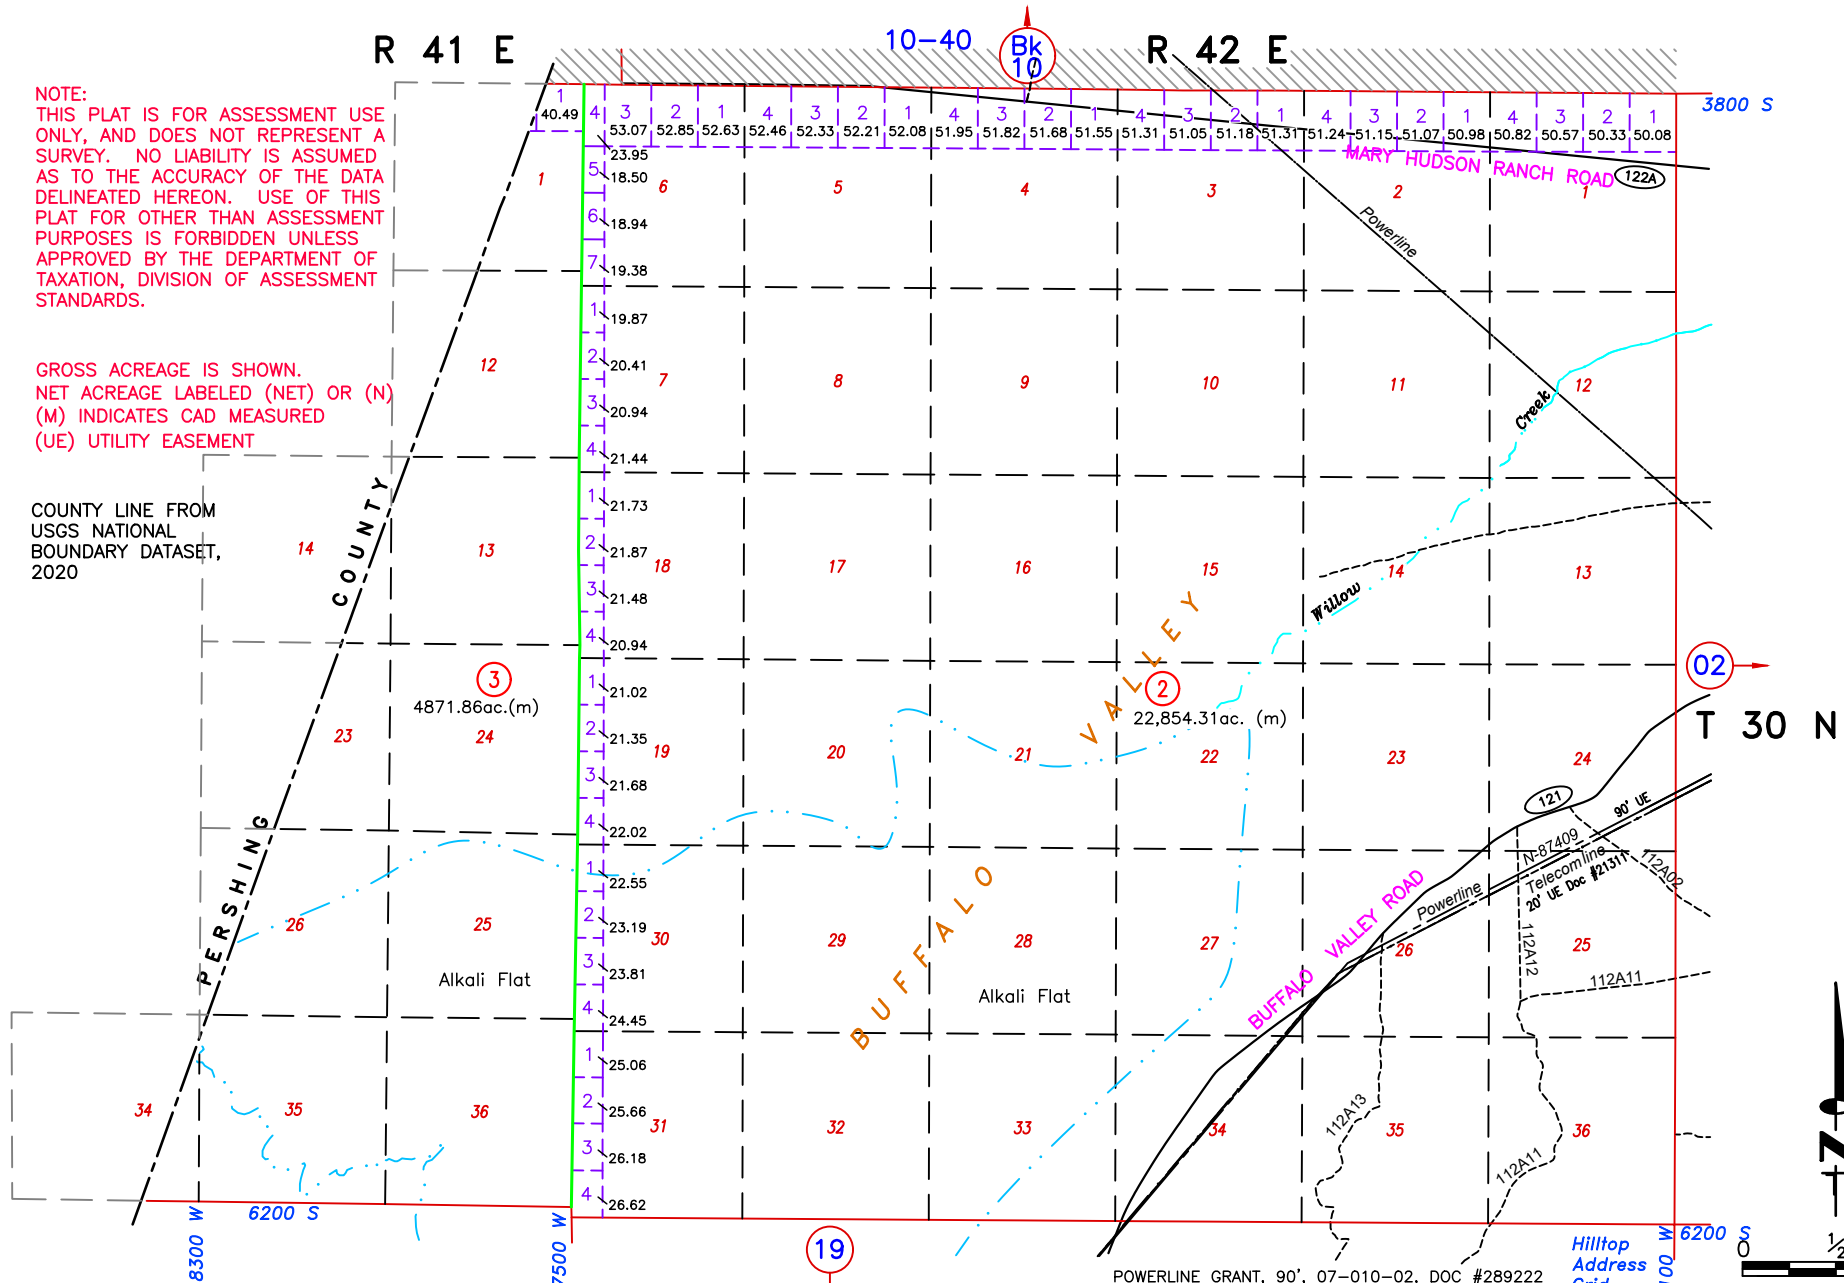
R 41 E

10–40

Bk 10

R 42 E

3800 S

NOTE:
THIS PLAT IS FOR ASSESSMENT USE ONLY, AND DOES NOT REPRESENT A SURVEY. NO LIABILITY IS ASSUMED AS TO THE ACCURACY OF THE DATA DELINEATED HEREON. USE OF THIS PLAT FOR OTHER THAN ASSESSMENT PURPOSES IS FORBIDDEN UNLESS APPROVED BY THE DEPARTMENT OF TAXATION, DIVISION OF ASSESSMENT STANDARDS.

GROSS ACREAGE IS SHOWN.
NET ACREAGE LABELED (NET) OR (N)
(M) INDICATES CAD MEASURED
(UE) UTILITY EASEMENT

COUNTY LINE FROM USGS NATIONAL BOUNDARY DATASET, 2020

1 40.49 4 3 53.07 2 52.85 1 52.63 4 52.46 3 52.33 2 52.21 1 52.08 4 51.95 3 51.82 2 51.68 1 51.55 4 51.31 3 51.05 2 51.18 1 51.31 4 51.24 3 51.15 2 51.07 1 50.98 4 50.82 3 50.57 2 50.33 1 50.08

23.95
5 18.50
6 18.94
7 19.38
1 19.87
2 20.41
3 20.94
4 21.44
1 21.73
2 21.87
3 21.48
4 20.94
1 21.02
2 21.35
3 21.68
4 22.02
1 22.55
2 23.19
3 23.81
4 24.45
1 25.06
2 25.66
3 26.18
4 26.62

MARY HUDSON RANCH ROAD 122A

Powerline

1 6 5 4 3 2 1
12 7 8 9 10 11 12
14 13 18 17 16 15 14 13
23 24 19 20 21 22 23 24
26 25 30 29 28 27 26 25
34 35 36 31 32 33 34 35 36

Creek

Willow

PERSHING COUNTY

BUFFALO VALLEY

3
4871.86ac.(m)

2
22,854.31ac. (m)

02

T 30 N

121

90' UE

N-87409

Telecomline

20' UE Doc #213117

112A02

Powerline

BUFFALO VALLEY ROAD

112A12

112A11

112A13

112A11

Alkali Flat

Alkali Flat

6200 S

8300 W

7500 W

19

POWERLINE GRANT, 90', 07-010-02, DOC #289222

Hilltop Address Grid

6200 S

0